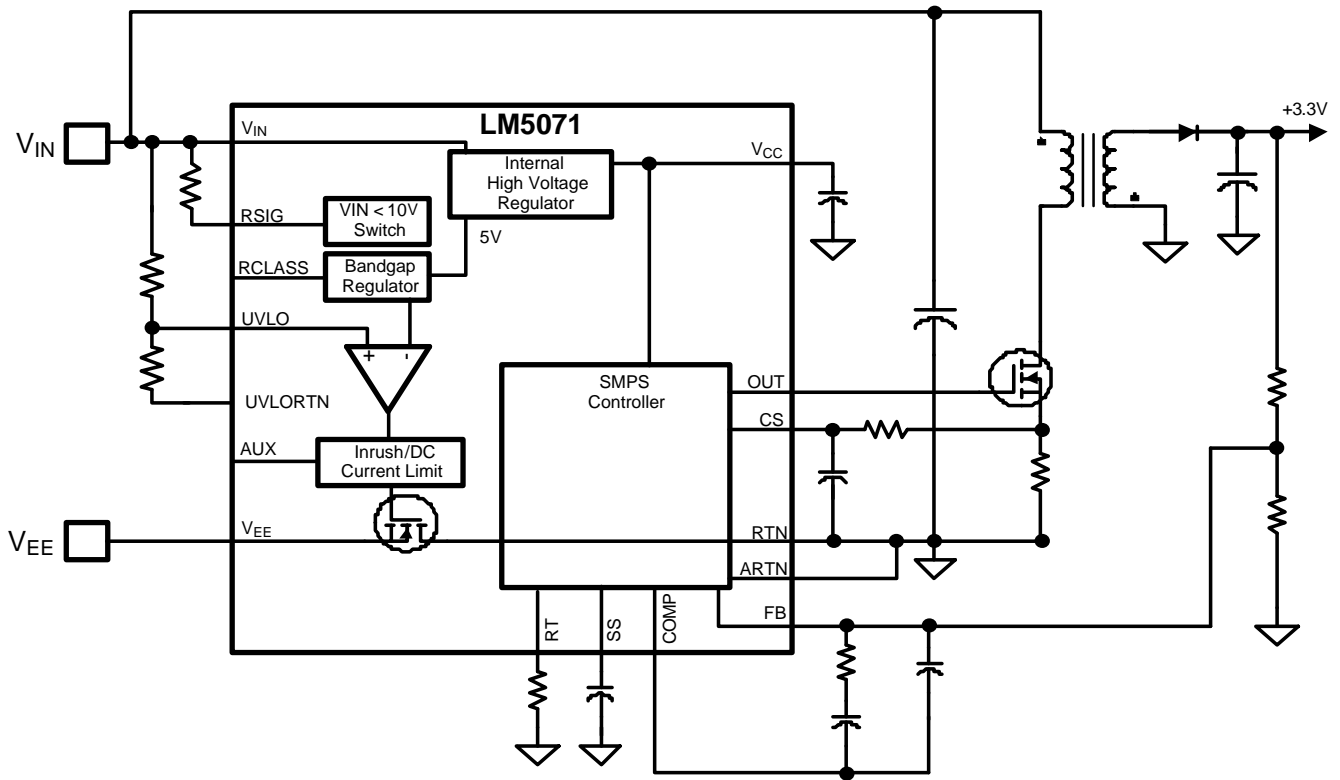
$V_{IN}$

LM5071

$V_{IN}$

Internal High Voltage Regulator

$V_{CC}$

+3.3V

RSIG

VIN < 10V Switch

5V

RCLASS

Bandgap Regulator

UVLO

+

-

UVLORTN

SMPS Controller

OUT

CS

AUX

Inrush/DC Current Limit

$V_{EE}$

$V_{EE}$

RTN

ARTN

RT

SS

COMP

FB